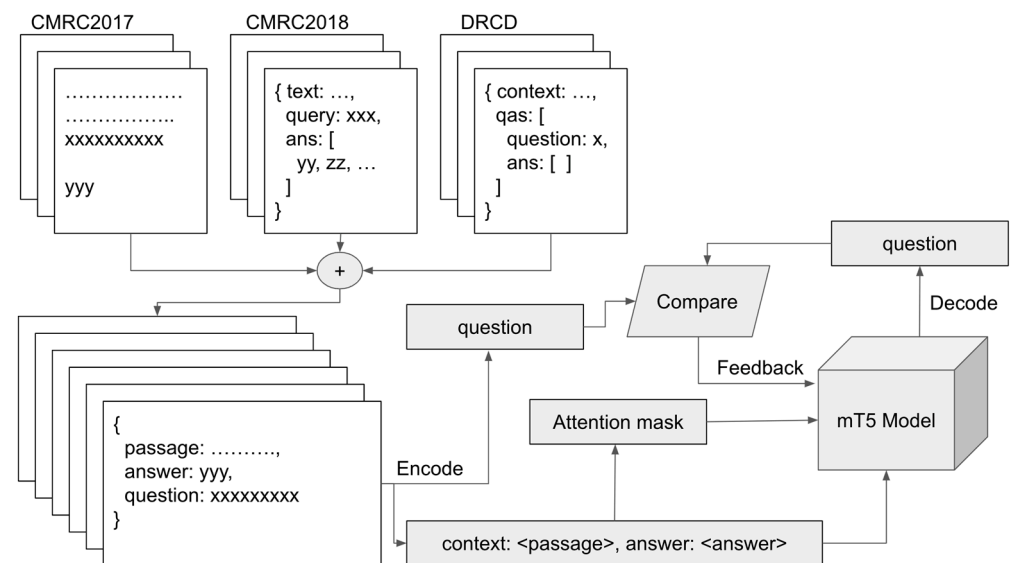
CMRC2017

………………
……………..
xxxxxxxxxx

yyy

CMRC2018

{ text: …,
query: xxx,
ans: [
yy, zz, …
]
}

DRCD

{ context: …,
qas: [
question: x,
ans: [ ]
]
}

+

{
passage: ……….,
answer: yyy,
question: xxxxxxxxx
}

Encode

question

Compare

question

Decode

Feedback

Attention mask

mT5 Model

context: <passage>, answer: <answer>